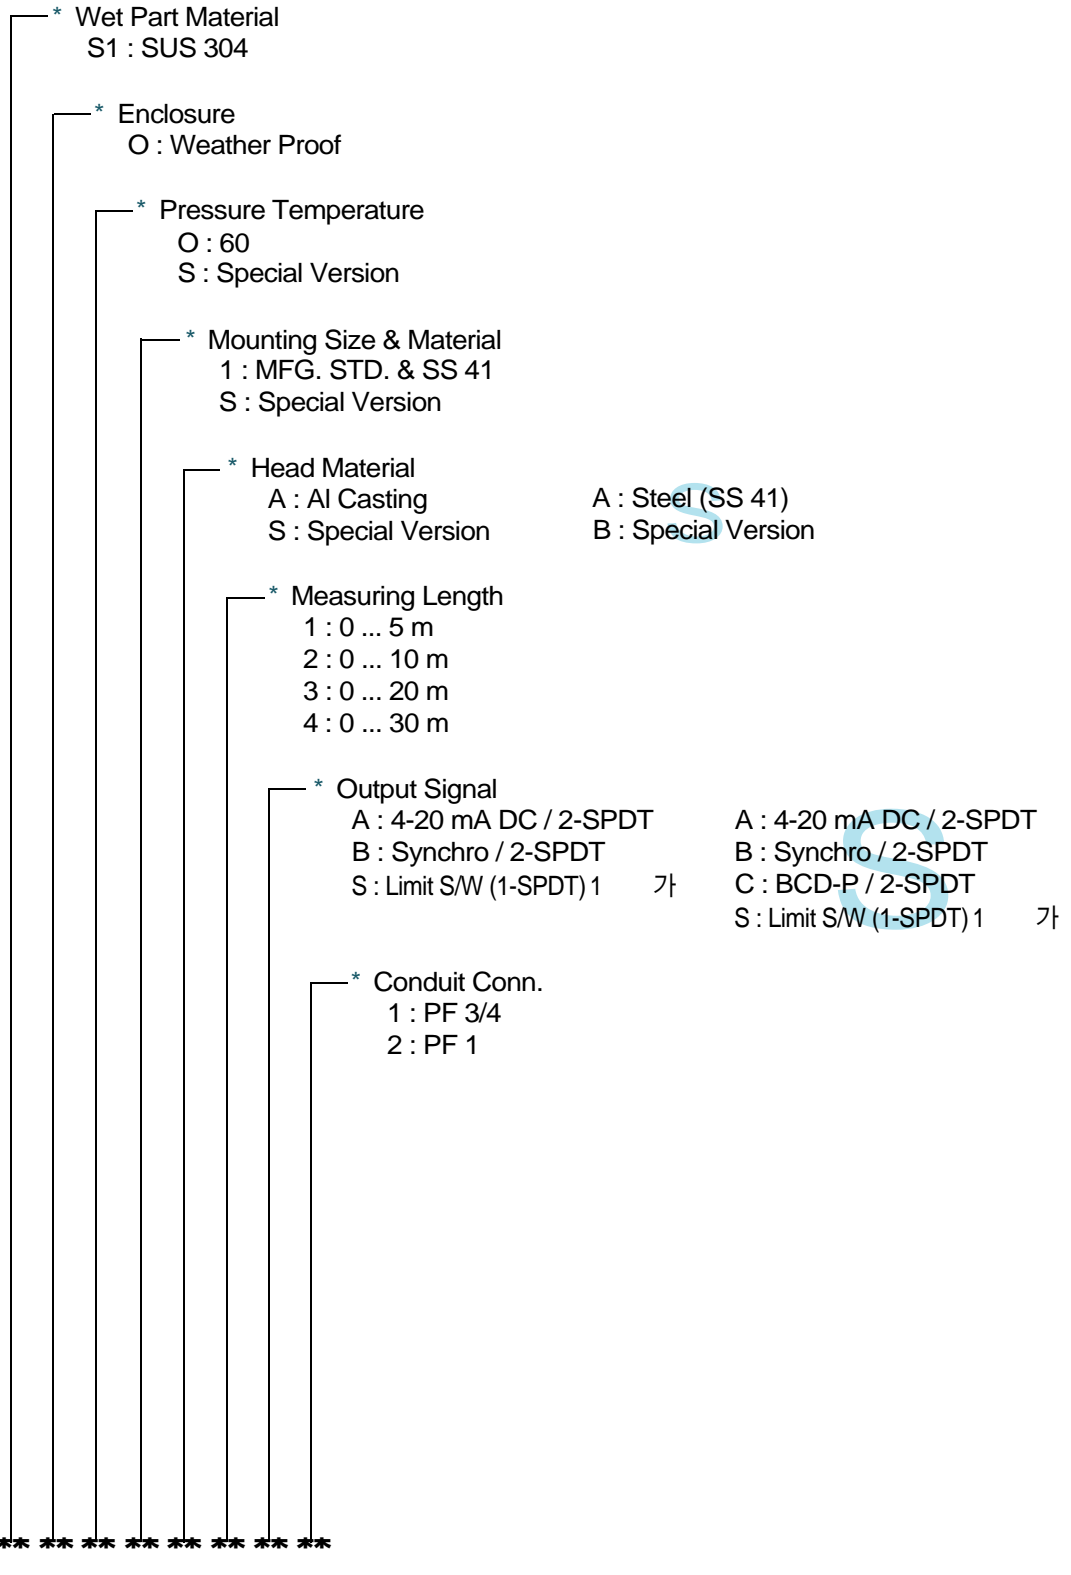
* Wet Part Material
S1 : SUS 304

* Enclosure
O : Weather Proof

* Pressure Temperature
O : 60
S : Special Version

* Mounting Size & Material
1 : MFG. STD. & SS 41
S : Special Version

* Head Material
A : Al Casting
S : Special Version

A : Steel (SS 41)
B : Special Version

* Measuring Length
1 : 0 ... 5 m
2 : 0 ... 10 m
3 : 0 ... 20 m
4 : 0 ... 30 m

* Output Signal
A : 4-20 mA DC / 2-SPDT
B : Synchro / 2-SPDT
S : Limit S/W (1-SPDT) 1 가

A : 4-20 mA DC / 2-SPDT
B : Synchro / 2-SPDT
C : BCD-P / 2-SPDT
S : Limit S/W (1-SPDT) 1 가

* Conduit Conn.
1 : PF 3/4
2 : PF 1

** ** ** ** ** ** ** **